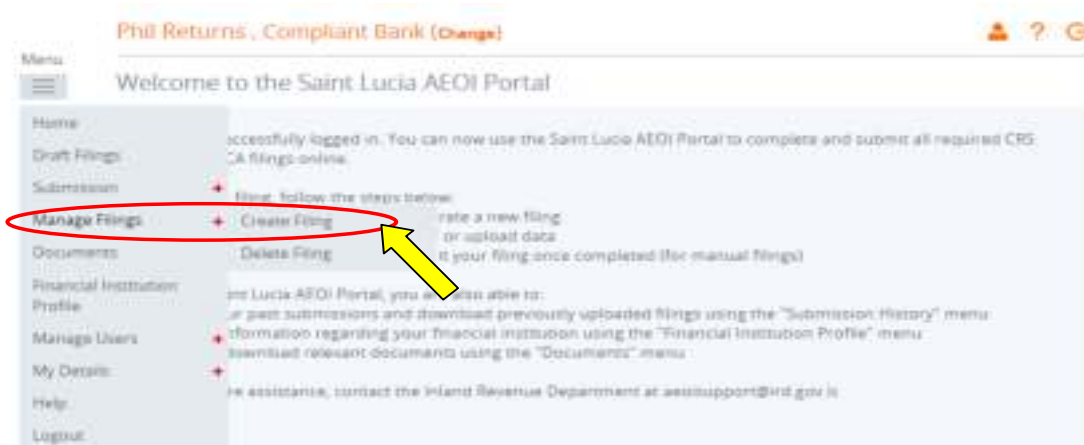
Phil Returns , Compliant Bank (Change)

Menu

Welcome to the Saint Lucia AEOI Portal

Home
Draft Filings
Submission +
Manage Filings +
Documents
Financial Institution Profile
Manage Users +
My Details +
Help
Logout

Create Filing
Delete Filing

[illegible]ccessfully logged in. You can now use the Saint Lucia AEOI Portal to complete and submit all required CRS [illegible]CA filings online.

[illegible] filing, follow the steps below:
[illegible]rate a new filing
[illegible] or upload data
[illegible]t your filing once completed (for manual filings)

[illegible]nt Lucia AEOI Portal, you a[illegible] also able to:
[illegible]r past submissions and download previously uploaded filings using the "Submission History" menu
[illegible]formation regarding your financial institution using the "Financial Institution Profile" menu
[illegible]ownload relevant documents using the "Documents" menu

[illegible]e assistance, contact the Inland Revenue Department at aeoisupport@ird.gov.lc